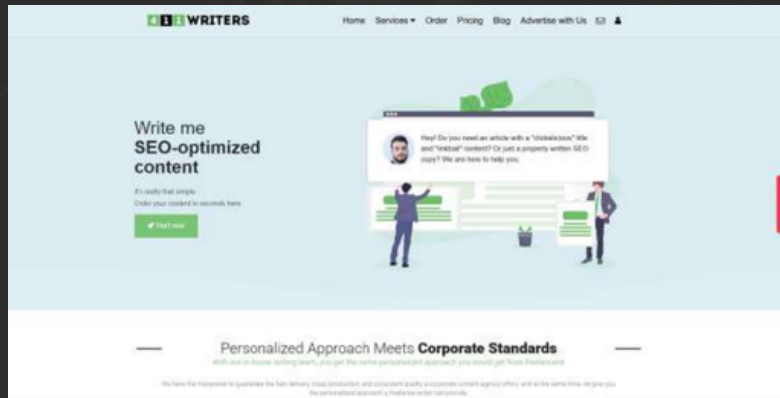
411 WRITERS

Home Services ▾ Order Pricing Blog Advertise with Us

Write me
SEO-optimized
content

It's really that simple
Order your content in seconds here

Start now

Hey! Do you need an article with a "clickalicious" title and "linkbait" content? Or just a properly written SEO copy? We are here to help you.

Personalized Approach Meets Corporate Standards

With our in-house writing team, you get the same personalized approach you would get from freelancers

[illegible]